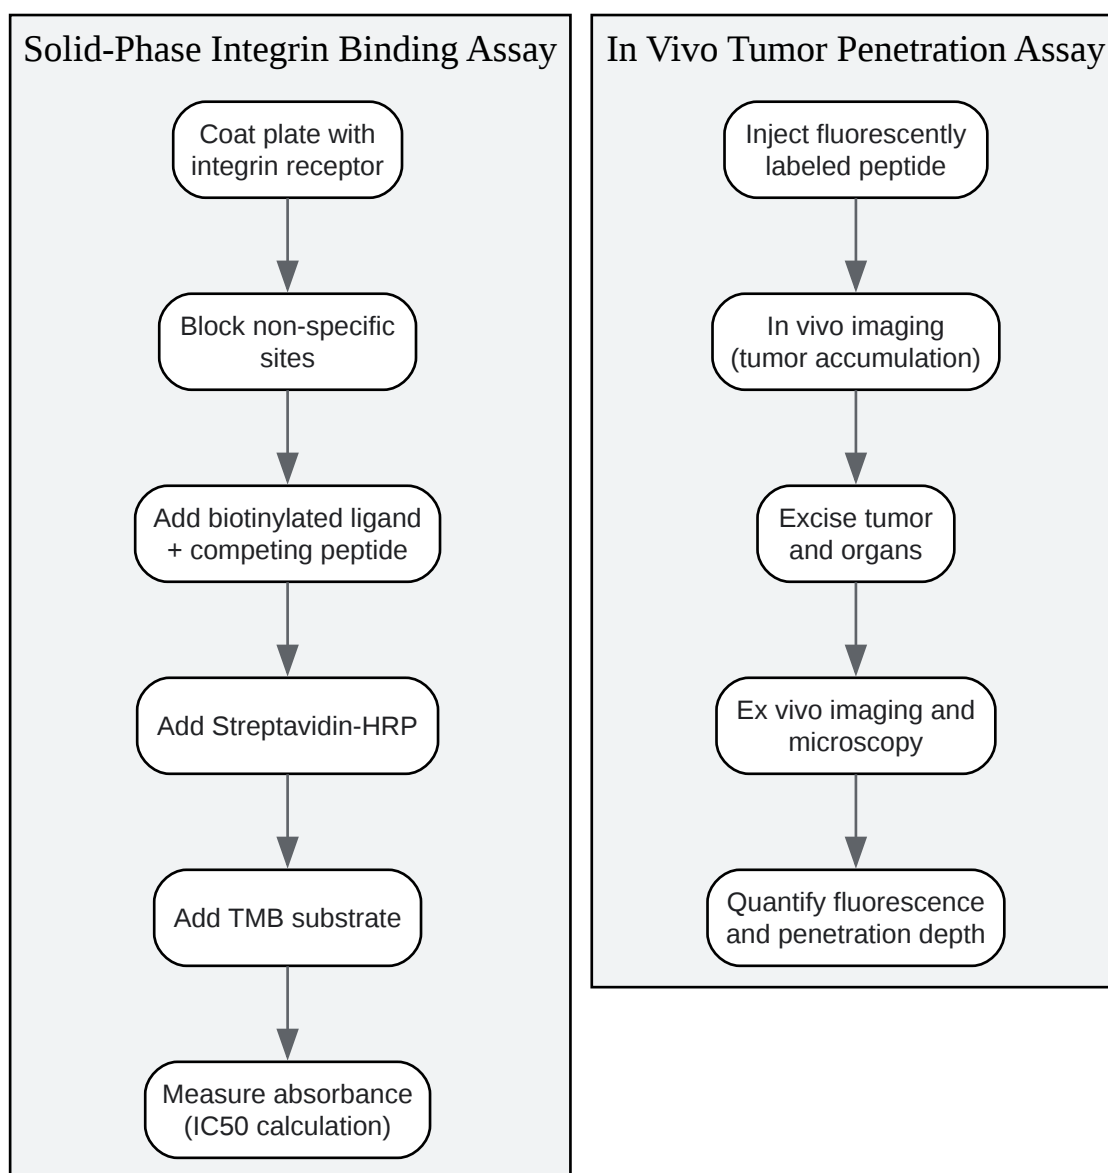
Solid-Phase Integrin Binding Assay

Coat plate with integrin receptor

Block non-specific sites

Add biotinylated ligand + competing peptide

Add Streptavidin-HRP

Add TMB substrate

Measure absorbance (IC50 calculation)

In Vivo Tumor Penetration Assay

Inject fluorescently labeled peptide

In vivo imaging (tumor accumulation)

Excise tumor and organs

Ex vivo imaging and microscopy

Quantify fluorescence and penetration depth